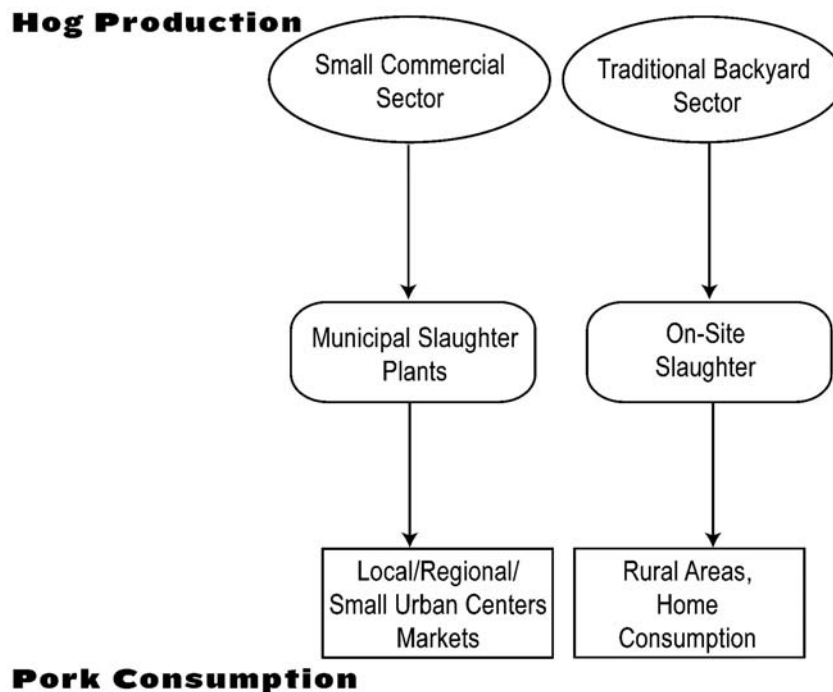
Hog Production

Small Commercial Sector

Traditional Backyard Sector

Municipal Slaughter Plants

On-Site Slaughter

Local/Regional/ Small Urban Centers Markets

Rural Areas, Home Consumption

Pork Consumption